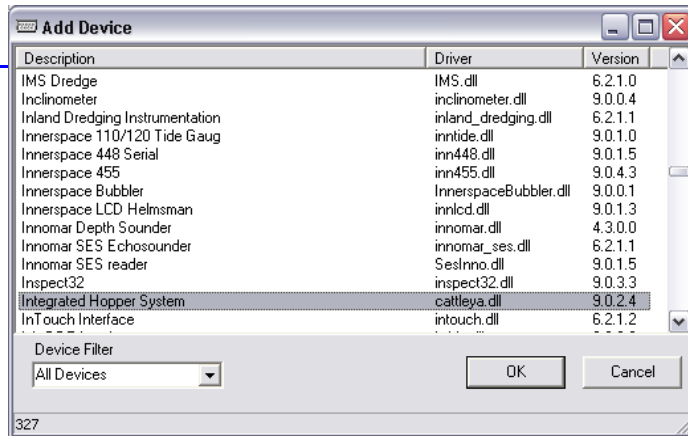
Add Device

| Description | Driver | Version |
|---|---|---|
| IMS Dredge | IMS.dll | 6.2.1.0 |
| Inclinometer | inclinometer.dll | 9.0.0.4 |
| Inland Dredging Instrumentation | inland_dredging.dll | 6.2.1.1 |
| Innerspace 110/120 Tide Gaug | inntide.dll | 9.0.1.0 |
| Innerspace 448 Serial | inn448.dll | 9.0.1.5 |
| Innerspace 455 | inn455.dll | 9.0.4.3 |
| Innerspace Bubbler | InnerspaceBubbler.dll | 9.0.0.1 |
| Innerspace LCD Helmsman | innlcd.dll | 9.0.1.3 |
| Innomar Depth Sounder | innomar.dll | 4.3.0.0 |
| Innomar SES Echosounder | innomar_ses.dll | 6.2.1.1 |
| Innomar SES reader | SesInno.dll | 9.0.1.5 |
| Inspect32 | inspect32.dll | 9.0.3.3 |
| Integrated Hopper System | cattleya.dll | 9.0.2.4 |
| InTouch Interface | intouch.dll | 6.2.1.2 |

Device Filter
All Devices

OK
Cancel

327